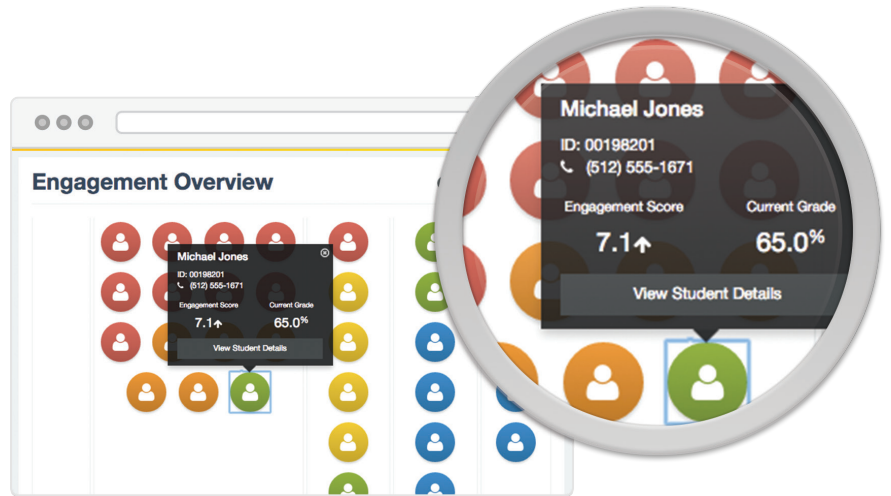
Engagement Overview

Michael Jones
ID: 00198201
(512) 555-1671
Engagement Score
Current Grade
7.1↑
65.0%
View Student Details

Michael Jones
ID: 00198201
(512) 555-1671
Engagement Score
Current Grade
7.1↑
65.0%
View Student Details